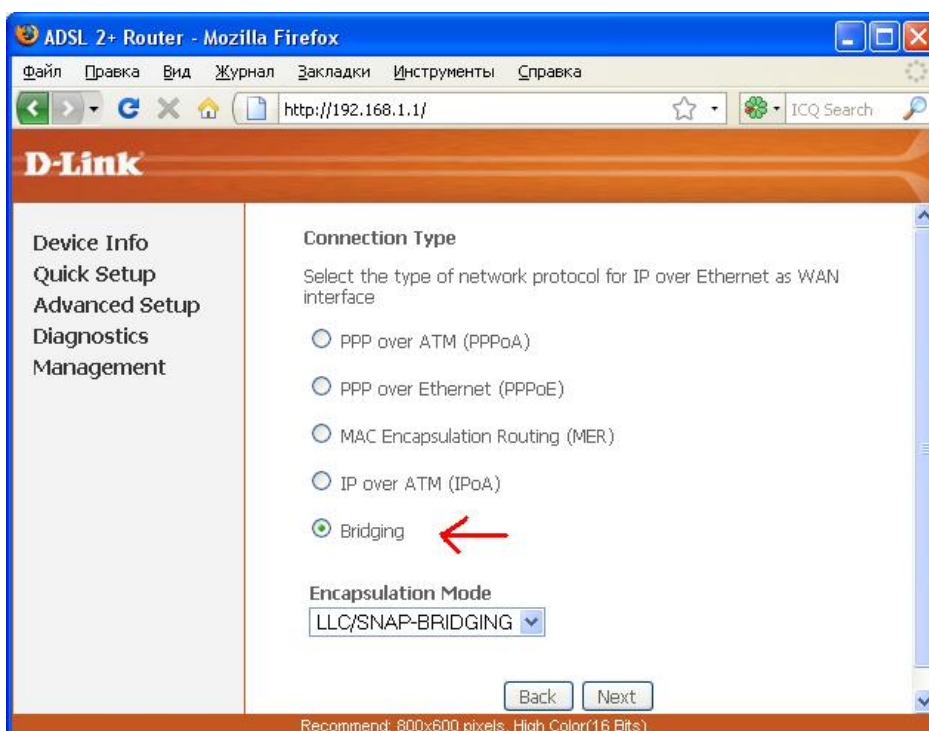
ADSL 2+ Router - Mozilla Firefox

Файл Правка Вид Журнал Закладки Инструменты Справка

http://192.168.1.1/

ICQ Search

D-Link

Device Info
Quick Setup
Advanced Setup
Diagnostics
Management

Connection Type

Select the type of network protocol for IP over Ethernet as WAN interface

PPP over ATM (PPPoA)

PPP over Ethernet (PPPoE)

MAC Encapsulation Routing (MER)

IP over ATM (IPoA)

Bridging

Encapsulation Mode

LLC/SNAP-BRIDGING

Back Next

Recommend: 800x600 pixels, High Color(16 Bits)